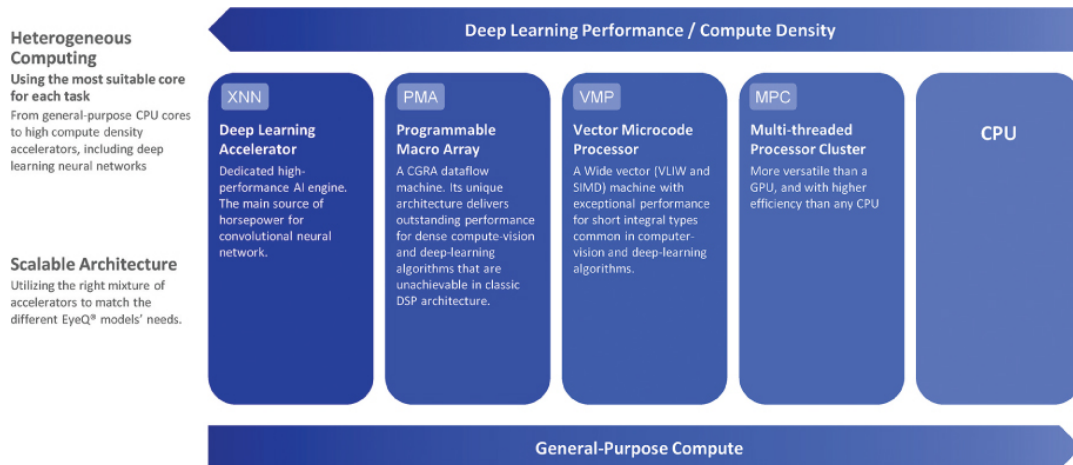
Heterogeneous Computing

Using the most suitable core for each task

From general-purpose CPU cores to high compute density accelerators, including deep learning neural networks

Scalable Architecture

Utilizing the right mixture of accelerators to match the different EyeQ® models' needs.

Deep Learning Performance / Compute Density

XNN

Deep Learning Accelerator

Dedicated high-performance AI engine. The main source of horsepower for convolutional neural network.

PMA

Programmable Macro Array

A CGRA dataflow machine. Its unique architecture delivers outstanding performance for dense compute-vision and deep-learning algorithms that are unachievable in classic DSP architecture.

VMP

Vector Microcode Processor

A Wide vector (VLIW and SIMD) machine with exceptional performance for short integral types common in computer-vision and deep-learning algorithms.

MPC

Multi-threaded Processor Cluster

More versatile than a GPU, and with higher efficiency than any CPU

CPU

General-Purpose Compute